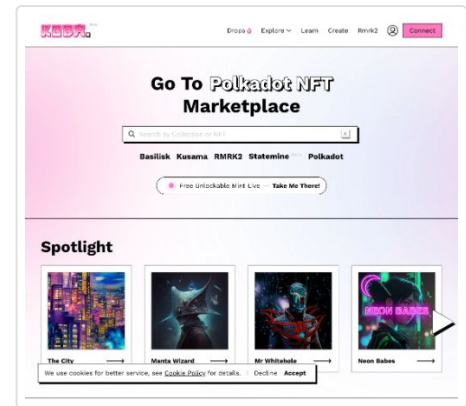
KODA

Drops Explore Learn Create Rmrk2 Connect

Go To Polkadot NFT Marketplace

Search by Collection or NFT

Basilisk Kusama RMRK2 Statemine Polkadot

Free Unlockable Mint Live Take Me There!

Spotlight

The City

Manta Wizard

Mr Whitehole

NEON BABES

Neon Babes

We use cookies for better service, see Cookie Policy for details. Decline Accept